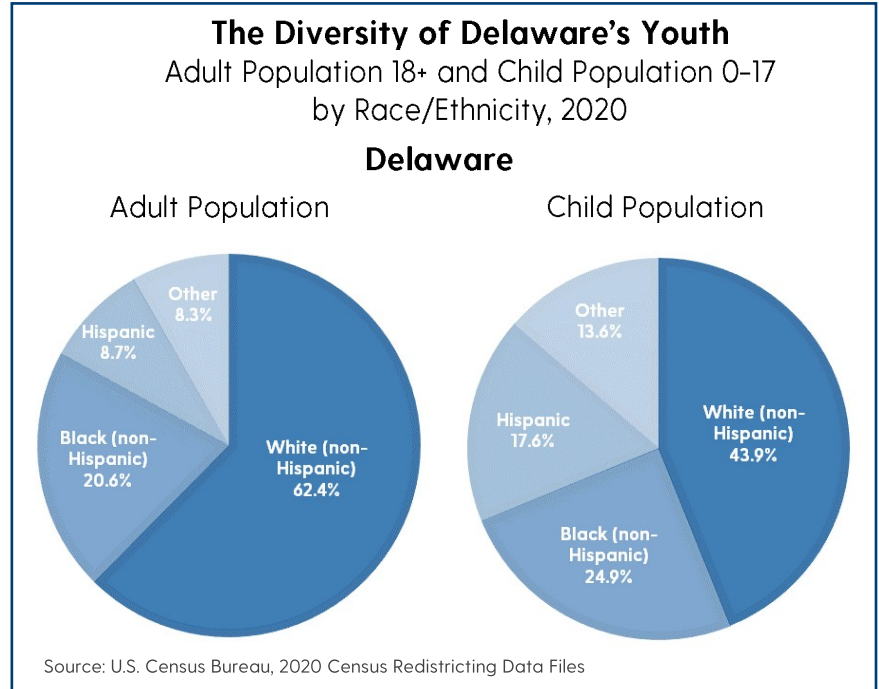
The Diversity of Delaware's Youth

Adult Population 18+ and Child Population 0-17 by Race/Ethnicity, 2020

Delaware

Adult Population

Other 8.3%

Hispanic 8.7%

Black (non-Hispanic) 20.6%

White (non-Hispanic) 62.4%

Child Population

Other 13.6%

Hispanic 17.6%

White (non-Hispanic) 43.9%

Black (non-Hispanic) 24.9%

Source: U.S. Census Bureau, 2020 Census Redistricting Data Files